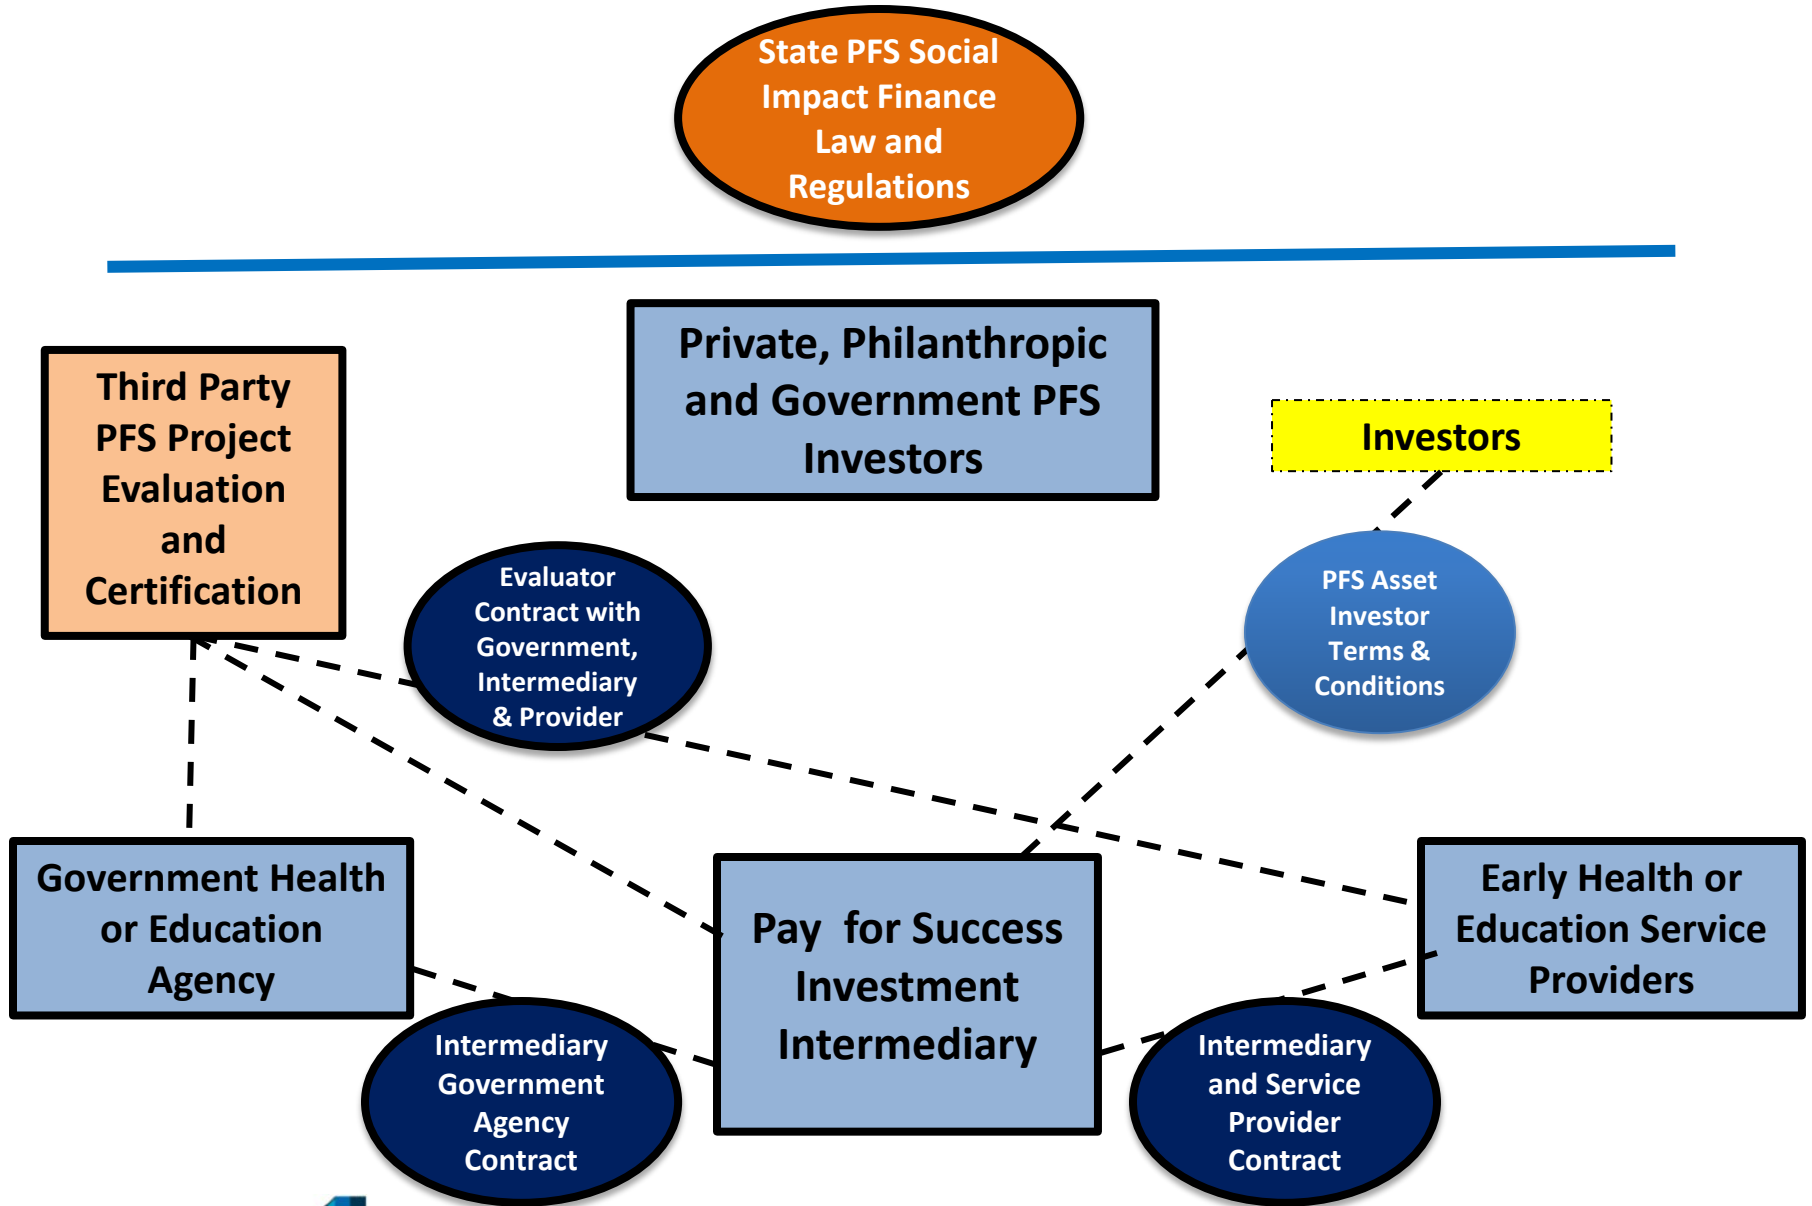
State PFS Social Impact Finance Law and Regulations

Private, Philanthropic and Government PFS Investors

Third Party PFS Project Evaluation and Certification

Investors

Evaluator Contract with Government, Intermediary & Provider

PFS Asset Investor Terms & Conditions

Government Health or Education Agency

Pay for Success Investment Intermediary

Early Health or Education Service Providers

Intermediary Government Agency Contract

Intermediary and Service Provider Contract